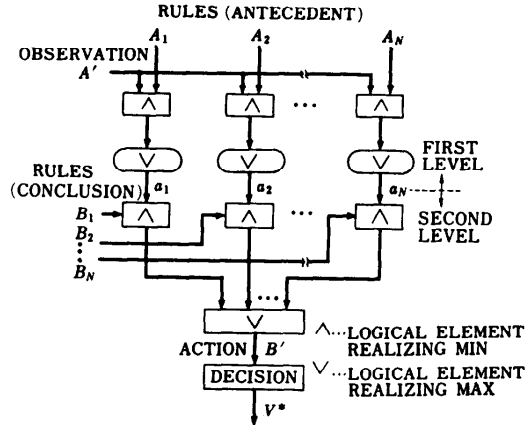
RULES (ANTECEDENT)

OBSERVATION

$A_1$

$A_2$

$A_N$

$A'$

$\wedge$

$\wedge$

...

$\wedge$

$\vee$

$\vee$

$\vee$

FIRST LEVEL

RULES (CONCLUSION)

$a_1$

$a_2$

$a_N$

$B_1$

$\wedge$

$\wedge$

...

$\wedge$

SECOND LEVEL

$B_2$

$B_N$

...

$\vee$

ACTION

$B'$

$\wedge$...LOGICAL ELEMENT REALIZING MIN

DECISION

$\vee$...LOGICAL ELEMENT REALIZING MAX

$V^*$